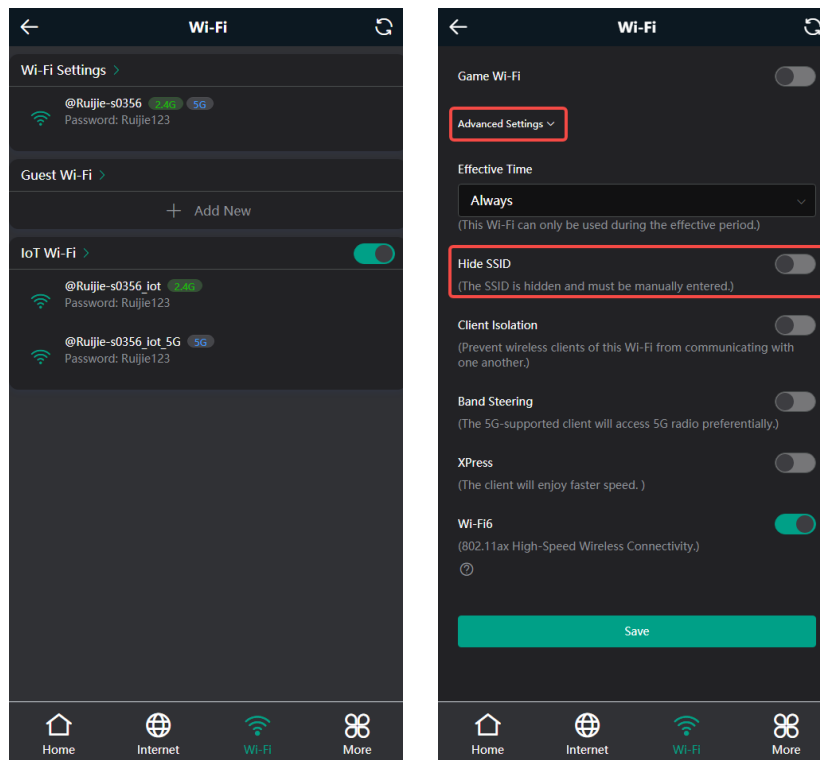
Wi-Fi

Wi-Fi Settings >

@Ruijie-s0356 2.4G 5G
Password: Ruijie123

Guest Wi-Fi >

+ Add New

IoT Wi-Fi >

@Ruijie-s0356_iot 2.4G
Password: Ruijie123

@Ruijie-s0356_iot_5G 5G
Password: Ruijie123

Home Internet Wi-Fi More

Wi-Fi

Game Wi-Fi

Advanced Settings

Effective Time

Always

(This Wi-Fi can only be used during the effective period.)

Hide SSID

(The SSID is hidden and must be manually entered.)

Client Isolation

(Prevent wireless clients of this Wi-Fi from communicating with one another.)

Band Steering

(The 5G-supported client will access 5G radio preferentially.)

XPress

(The client will enjoy faster speed. )

Wi-Fi6

(802.11ax High-Speed Wireless Connectivity.)

Save

Home Internet Wi-Fi More